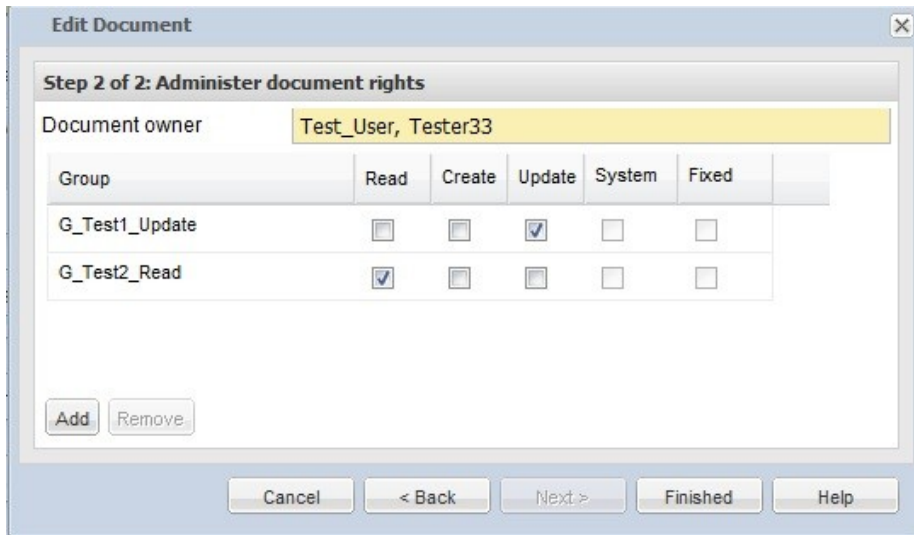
Edit Document

Step 2 of 2: Administer document rights

Document owner Test_User, Tester33

| Group | Read | Create | Update | System | Fixed |
|---|---|---|---|---|---|
| G_Test1_Update | ☐ | ☐ | ☑ | ☐ | ☐ |
| G_Test2_Read | ☑ | ☐ | ☐ | ☐ | ☐ |

Add Remove

Cancel < Back Next > Finished Help